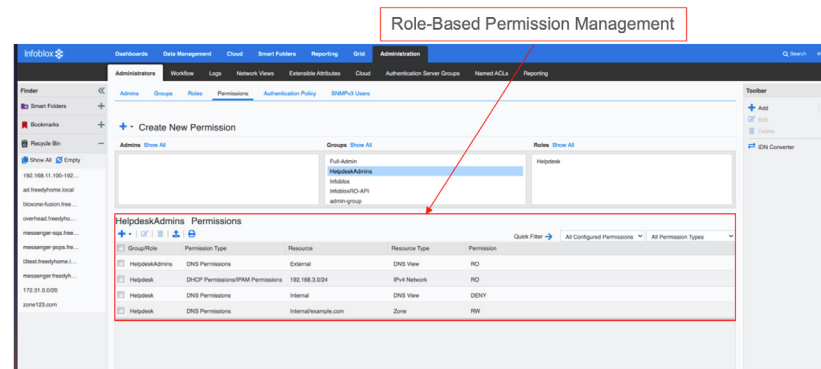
Role-Based Permission Management

Infoblox

Dashboards Data Management Cloud Smart Folders Reporting Grid Administration

Search

Administrators Workflow Logs Network Views Extensible Attributes Cloud Authentication Server Groups Named ACLs Reporting

Admins Groups Roles Permissions Authentication Policy SNMPv3 Users

Finder

Smart Folders

Bookmarks

Recycle Bin

Show All Empty

192.168.11.100-192...

ad.freedyhome.local

bloxone-fusion.free...

overhead.freedyho...

messenger-sqs.free...

messenger-pops.fre...

l3test.freedyhome.l...

messenger.freedyh...

172.31.0.0/20

zone123.com

Create New Permission

Admins Show All

Groups Show All

Full-Admin
HelpdeskAdmins
Infoblox
InfobloxRO-API
admin-group

Roles Show All

Helpdesk

HelpdeskAdmins Permissions

Quick Filter All Configured Permissions All Permission Types

| Group/Role | Permission Type | Resource | Resource Type | Permission |
|---|---|---|---|---|
| HelpdeskAdmins | DNS Permissions | External | DNS View | RO |
| Helpdesk | DHCP Permissions/IPAM Permissions | 192.168.3.0/24 | IPv4 Network | RO |
| Helpdesk | DNS Permissions | Internal | DNS View | DENY |
| Helpdesk | DNS Permissions | Internal/example.com | Zone | RW |

Toolbar

Add

Edit

Delete

IDN Converter